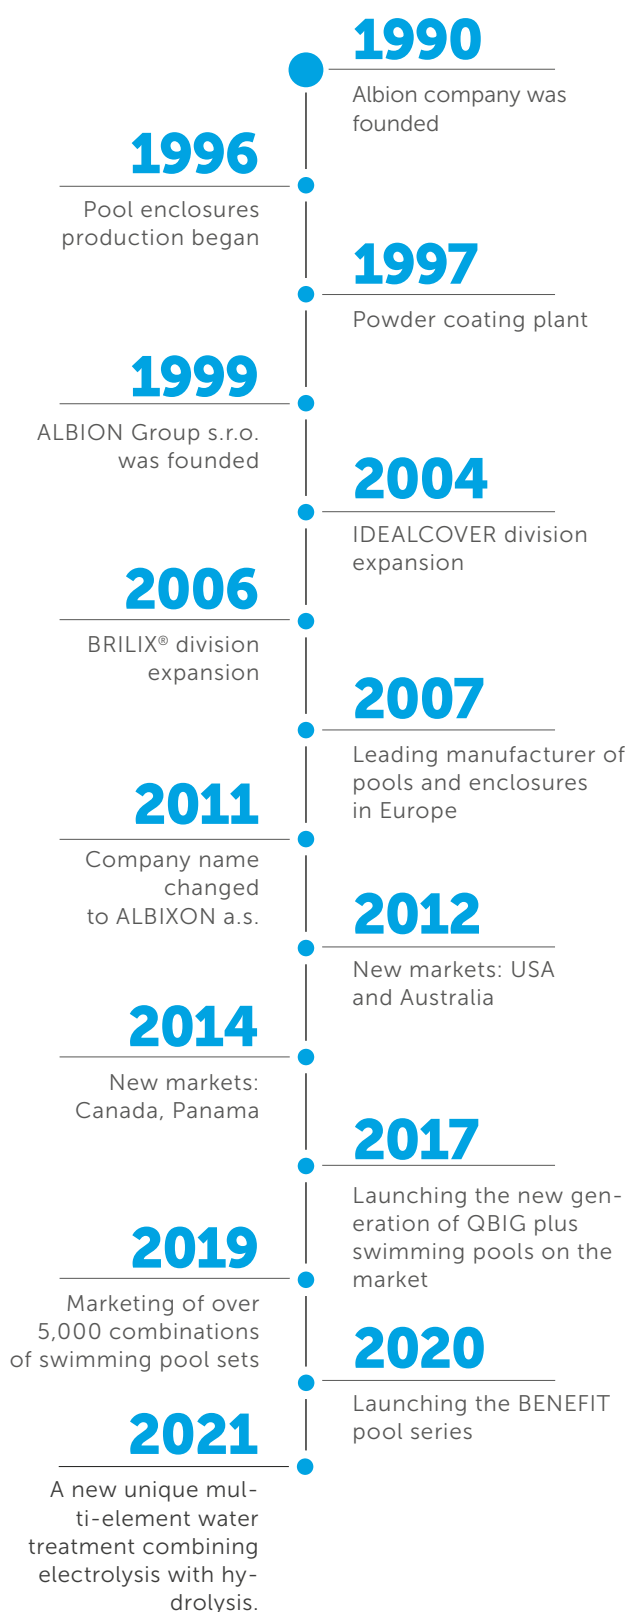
1990

Albion company was founded

1996

Pool enclosures production began

1997

Powder coating plant

1999

ALBION Group s.r.o. was founded

2004

IDEALCOVER division expansion

2006

BRILIX® division expansion

2007

Leading manufacturer of pools and enclosures in Europe

2011

Company name changed to ALBIXON a.s.

2012

New markets: USA and Australia

2014

New markets: Canada, Panama

2017

Launching the new generation of QBIG plus swimming pools on the market

2019

Marketing of over 5,000 combinations of swimming pool sets

2020

Launching the BENEFIT pool series

2021

A new unique multi-element water treatment combining electrolysis with hydrolysis.